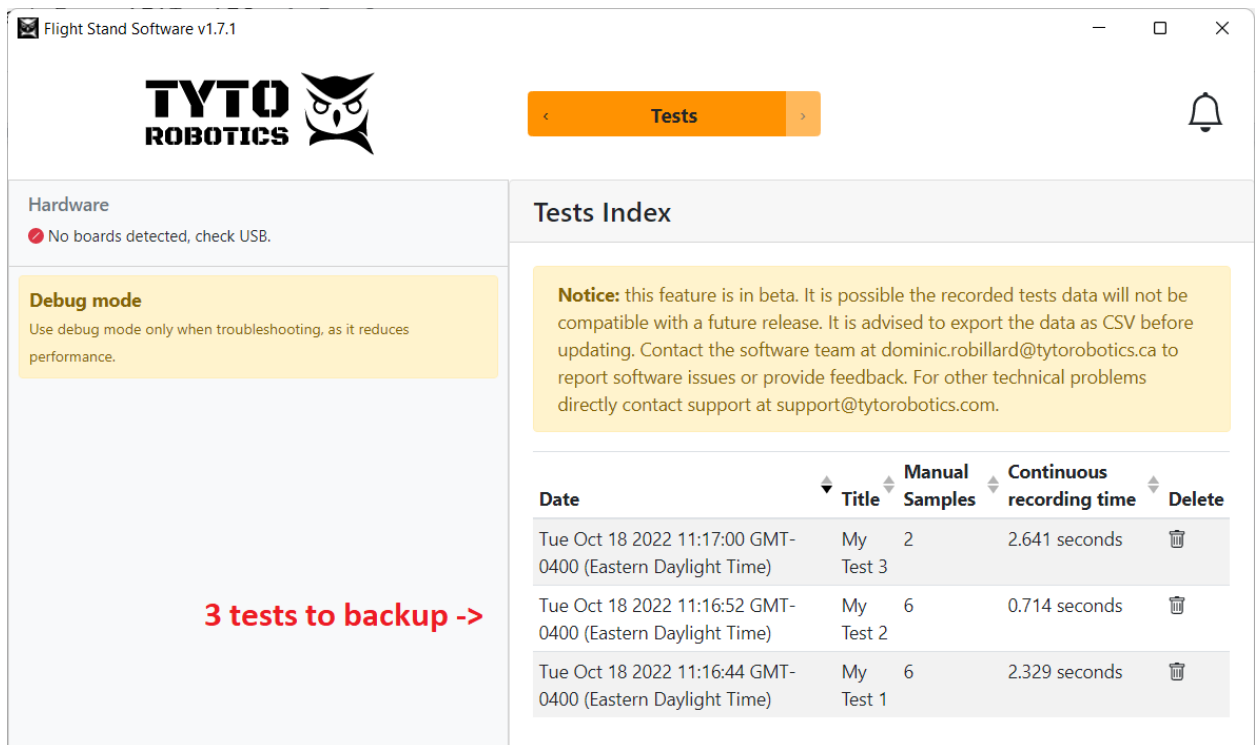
Flight Stand Software v1.7.1

TYTO ROBOTICS

‹ Tests ›

Hardware
No boards detected, check USB.

Debug mode
Use debug mode only when troubleshooting, as it reduces performance.

3 tests to backup ->

Tests Index

**Notice:** this feature is in beta. It is possible the recorded tests data will not be compatible with a future release. It is advised to export the data as CSV before updating. Contact the software team at dominic.robillard@tytorobotics.ca to report software issues or provide feedback. For other technical problems directly contact support at support@tytorobotics.com.

| Date | Title | Manual Samples | Continuous recording time | Delete |
|---|---|---|---|---|
| Tue Oct 18 2022 11:17:00 GMT-0400 (Eastern Daylight Time) | My Test 3 | 2 | 2.641 seconds | |
| Tue Oct 18 2022 11:16:52 GMT-0400 (Eastern Daylight Time) | My Test 2 | 6 | 0.714 seconds | |
| Tue Oct 18 2022 11:16:44 GMT-0400 (Eastern Daylight Time) | My Test 1 | 6 | 2.329 seconds | |